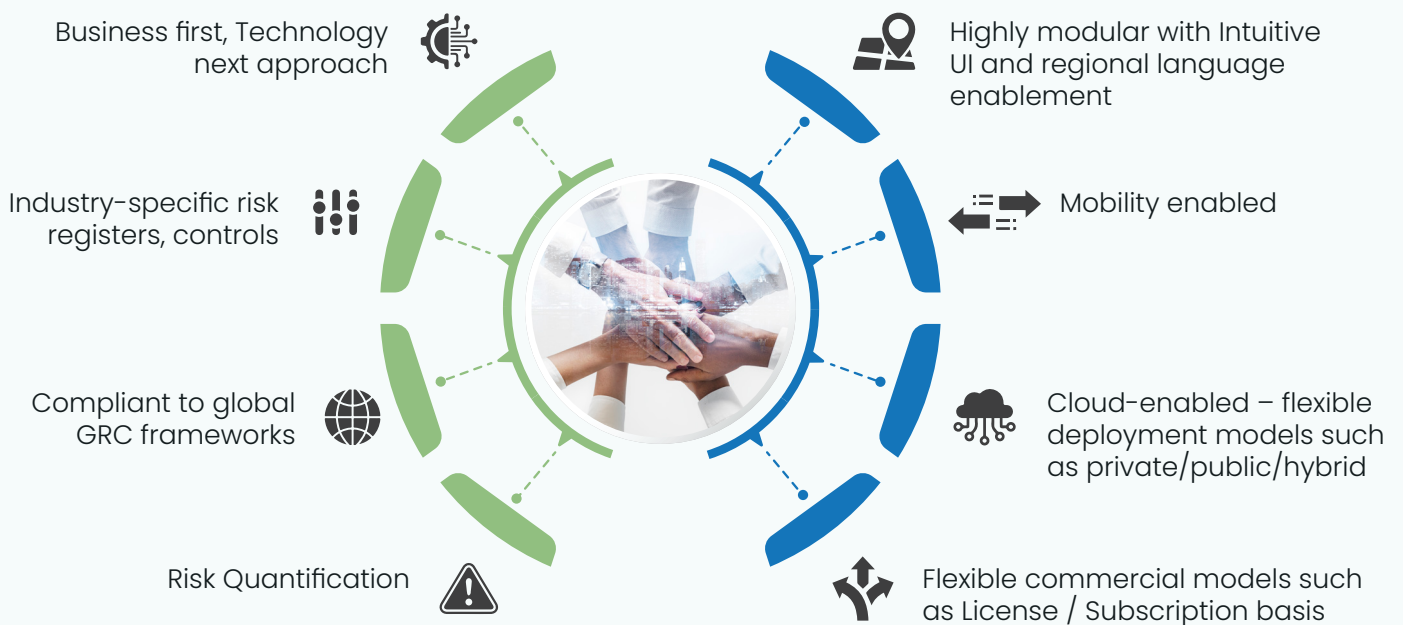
Business first, Technology next approach

Industry-specific risk registers, controls

Compliant to global GRC frameworks

Risk Quantification

Highly modular with Intuitive UI and regional language enablement

Mobility enabled

Cloud-enabled – flexible deployment models such as private/public/hybrid

Flexible commercial models such as License / Subscription basis